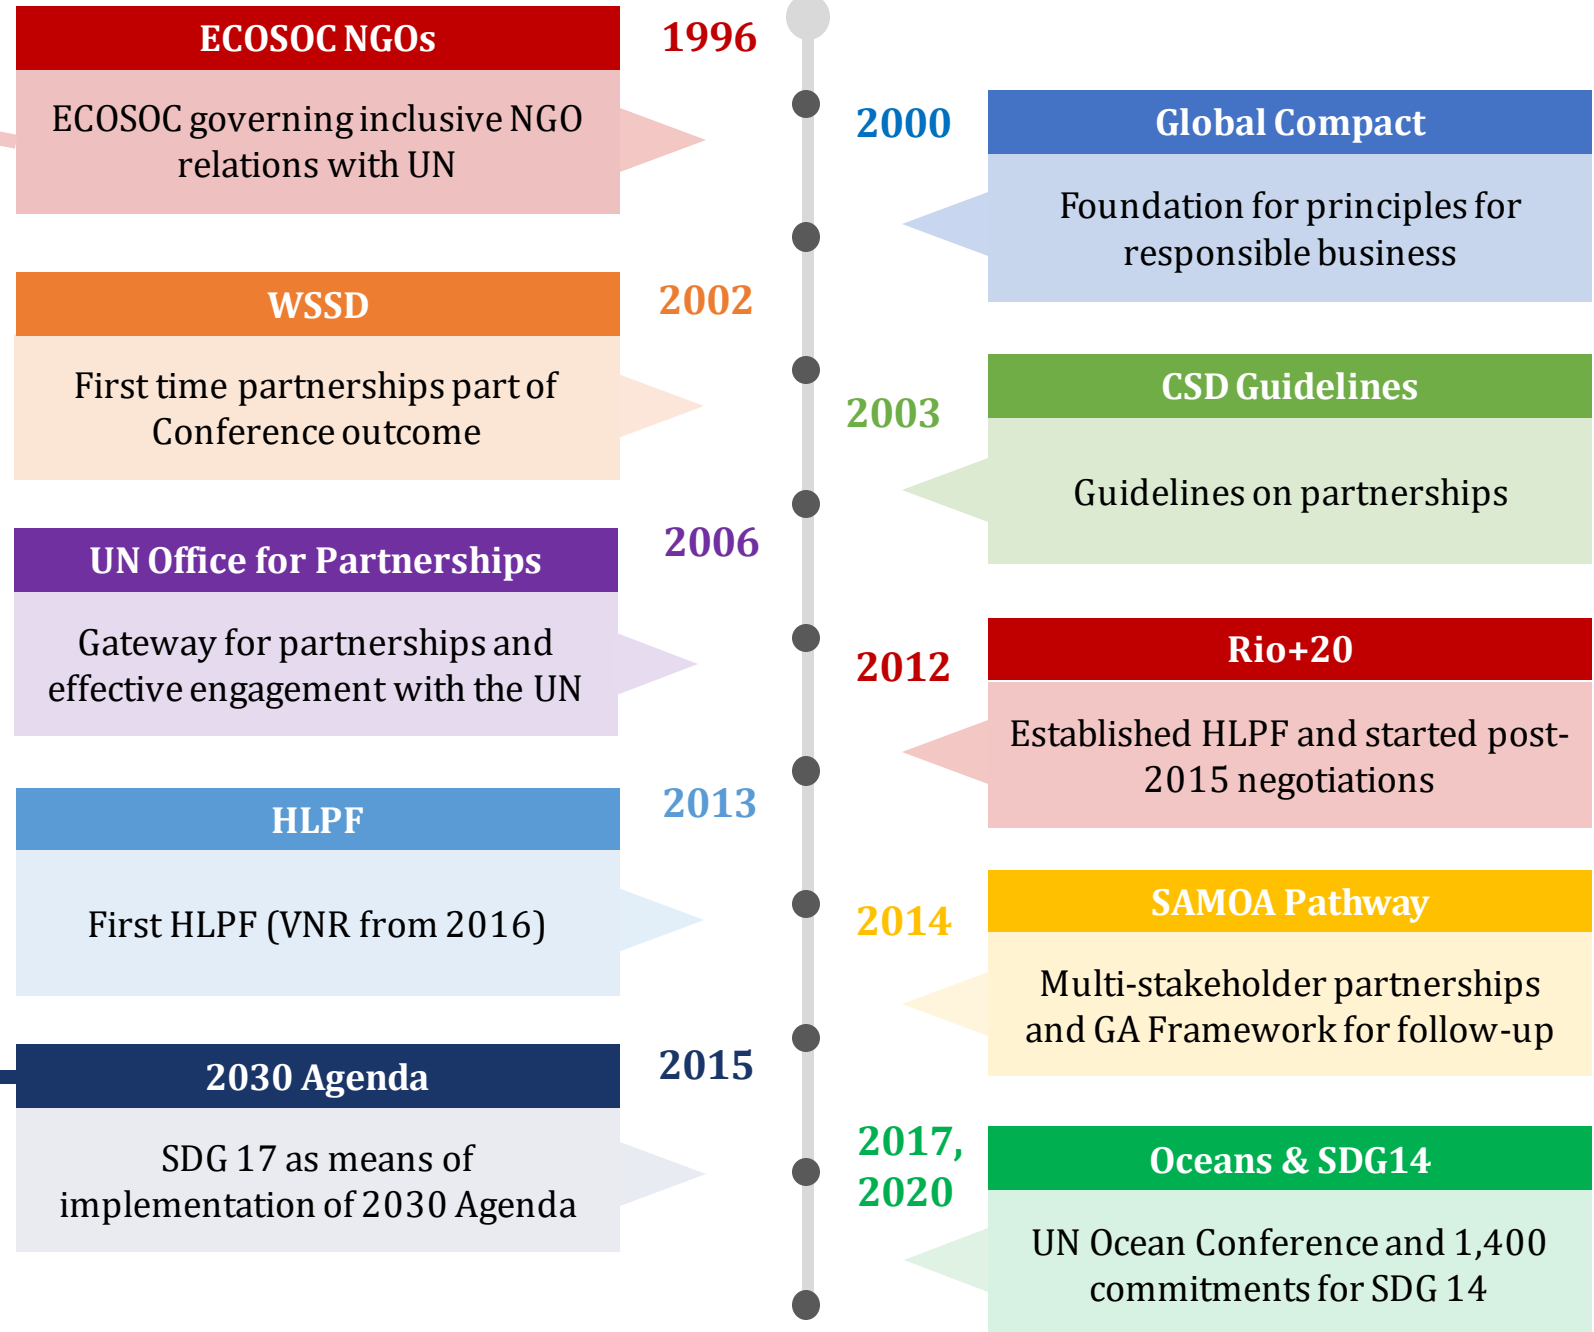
ECOSOC NGOs

ECOSOC governing inclusive NGO relations with UN

1996

2000

Global Compact

Foundation for principles for responsible business

WSSD

First time partnerships part of Conference outcome

2002

2003

CSD Guidelines

Guidelines on partnerships

UN Office for Partnerships

Gateway for partnerships and effective engagement with the UN

2006

2012

Rio+20

Established HLPF and started post-2015 negotiations

HLPF

First HLPF (VNR from 2016)

2013

2014

SAMOA Pathway

Multi-stakeholder partnerships and GA Framework for follow-up

2030 Agenda

SDG 17 as means of implementation of 2030 Agenda

2015

2017, 2020

Oceans & SDG14

UN Ocean Conference and 1,400 commitments for SDG 14